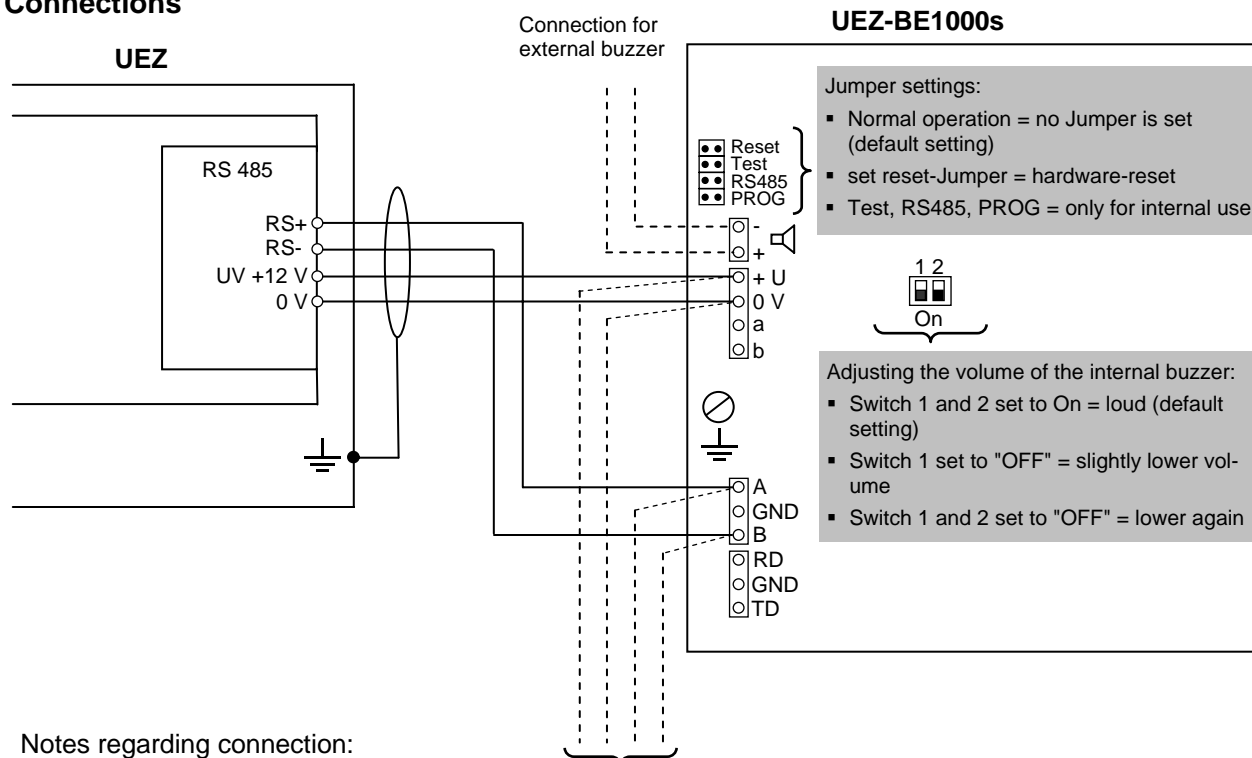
Connections

UEZ

RS 485

RS+
RS-
UV +12 V
0 V

Connection for external buzzer

UEZ-BE1000s

Reset
Test
RS485
PROG

-
+
+ U
0 V
a
b

A
GND
B
RD
GND
TD

Jumper settings:
▪ Normal operation = no Jumper is set (default setting)
▪ set reset-Jumper = hardware-reset
▪ Test, RS485, PROG = only for internal use

1 2
On

Adjusting the volume of the internal buzzer:
▪ Switch 1 and 2 set to On = loud (default setting)
▪ Switch 1 set to "OFF" = slightly lower volume
▪ Switch 1 and 2 set to "OFF" = lower again

Notes regarding connection: